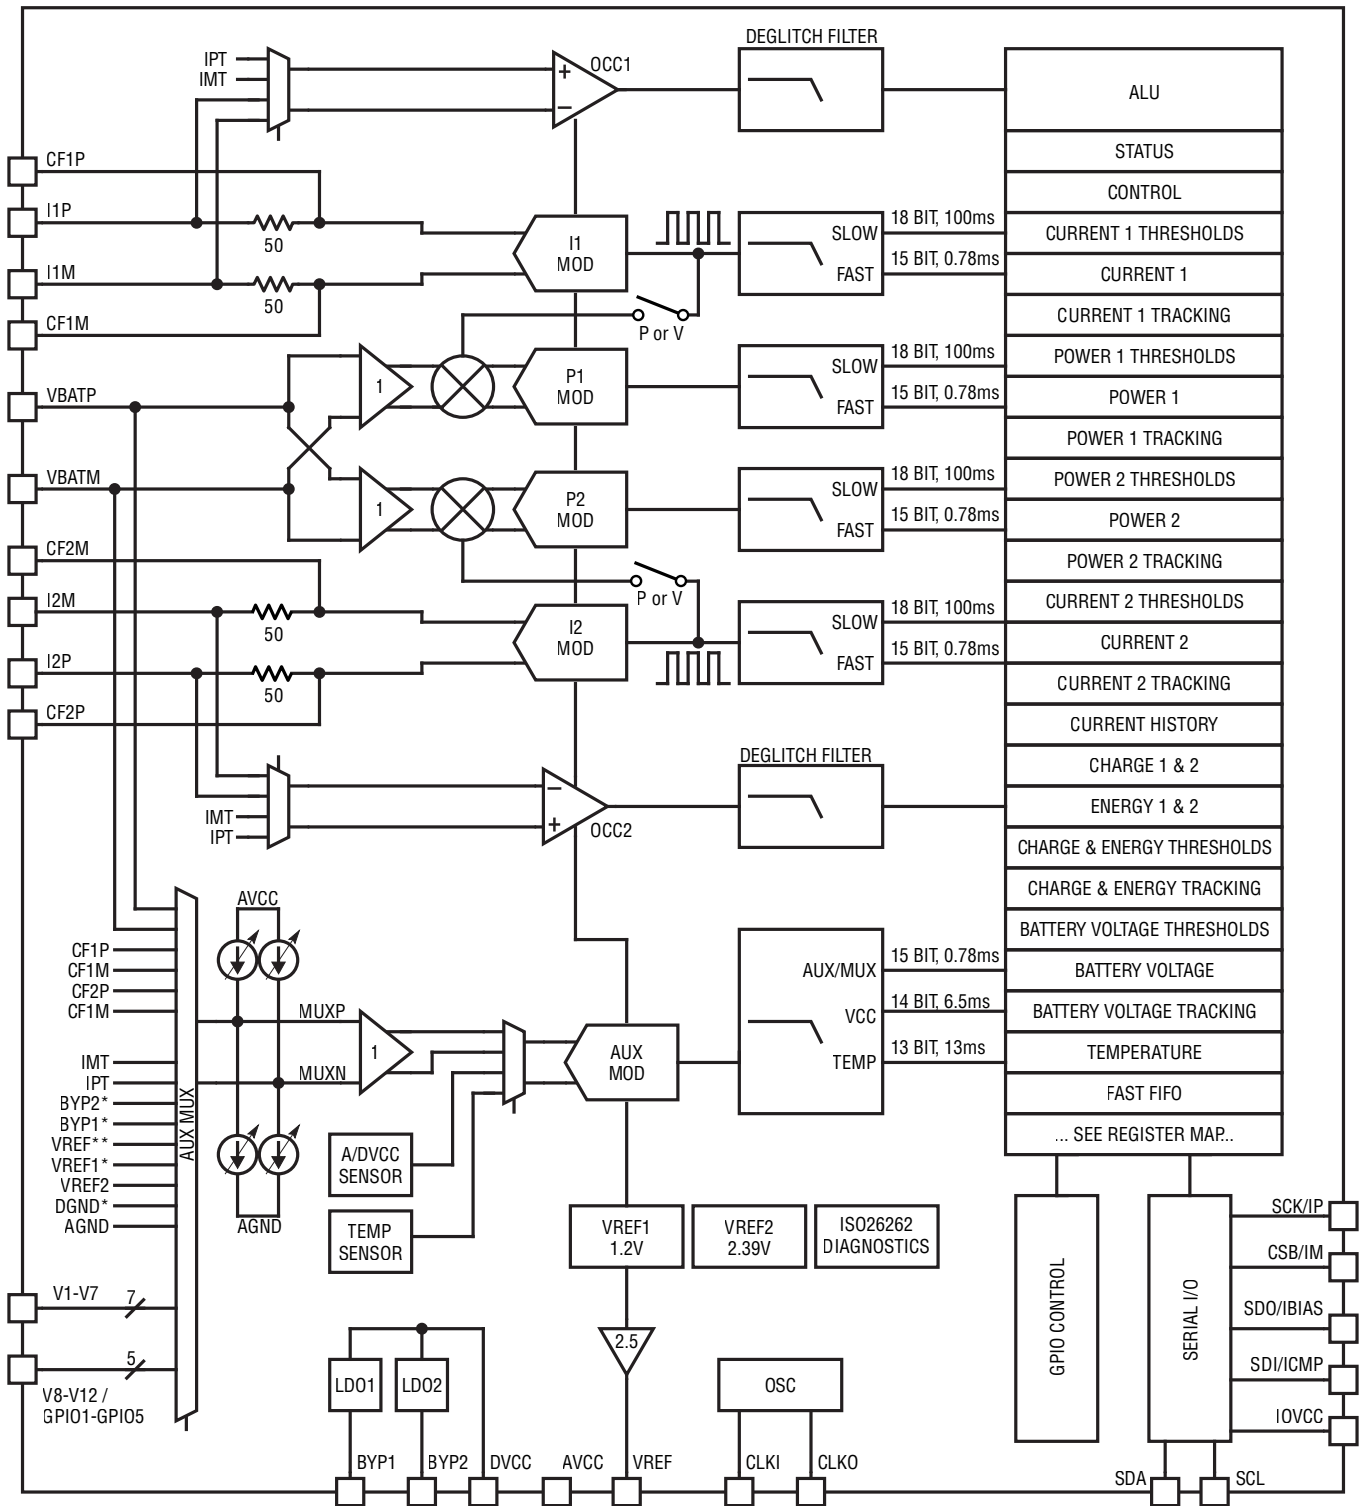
IPT
IMT
OCC1
DEGLITCH FILTER
ALU
STATUS
CONTROL
CF1P
I1P
50
I1 MOD
SLOW
FAST
18 BIT, 100ms
15 BIT, 0.78ms
CURRENT 1 THRESHOLDS
CURRENT 1
I1M
50
CF1M
P or V
CURRENT 1 TRACKING
VBATP
1
P1 MOD
SLOW
FAST
18 BIT, 100ms
15 BIT, 0.78ms
POWER 1 THRESHOLDS
POWER 1
POWER 1 TRACKING
VBATM
1
P2 MOD
SLOW
FAST
18 BIT, 100ms
15 BIT, 0.78ms
POWER 2 THRESHOLDS
POWER 2
POWER 2 TRACKING
CF2M
P or V
I2M
50
I2 MOD
SLOW
FAST
18 BIT, 100ms
15 BIT, 0.78ms
CURRENT 2 THRESHOLDS
CURRENT 2
I2P
50
CURRENT 2 TRACKING
CF2P
CURRENT HISTORY
DEGLITCH FILTER
CHARGE 1 & 2
IMT
IPT
OCC2
ENERGY 1 & 2
CHARGE & ENERGY THRESHOLDS
CHARGE & ENERGY TRACKING
AVCC
BATTERY VOLTAGE THRESHOLDS
CF1P
CF1M
CF2P
CF1M
AUX/MUX
15 BIT, 0.78ms
BATTERY VOLTAGE
MUXP
VCC
14 BIT, 6.5ms
BATTERY VOLTAGE TRACKING
1
AUX MOD
TEMP
13 BIT, 13ms
TEMPERATURE
IMT
IPT
MUXN
FAST FIFO
BYP2*
BYP1*
VREF**
VREF1*
VREF2
DGND*
AGND
AUX MUX
A/DVCC SENSOR
TEMP SENSOR
AGND
... SEE REGISTER MAP..
VREF1 1.2V
VREF2 2.39V
ISO26262 DIAGNOSTICS
GPIO CONTROL
SERIAL I/O
SCK/IP
CSB/IM
SDO/IBIAS
SDI/ICMP
IOVCC
V1-V7
7
5
V8-V12 / GPIO1-GPIO5
2.5
LDO1
LDO2
OSC
BYP1
BYP2
DVCC
AVCC
VREF
CLKI
CLKO
SDA
SCL